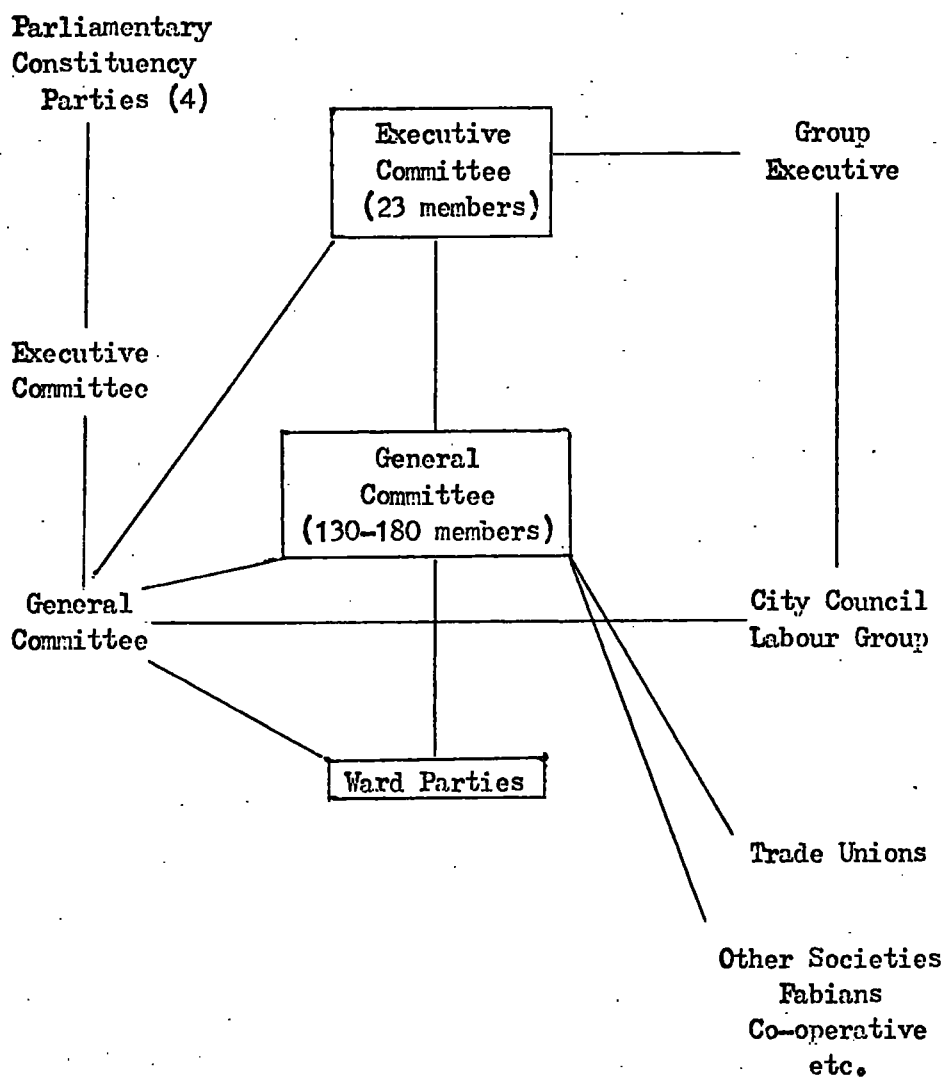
Parliamentary Constituency Parties (4)

Executive Committee (23 members)

Group Executive

Executive Committee

General Committee (130-180 members)

General Committee

City Council Labour Group

Ward Parties

Trade Unions

Other Societies
Fabians
Co-operative
etc.